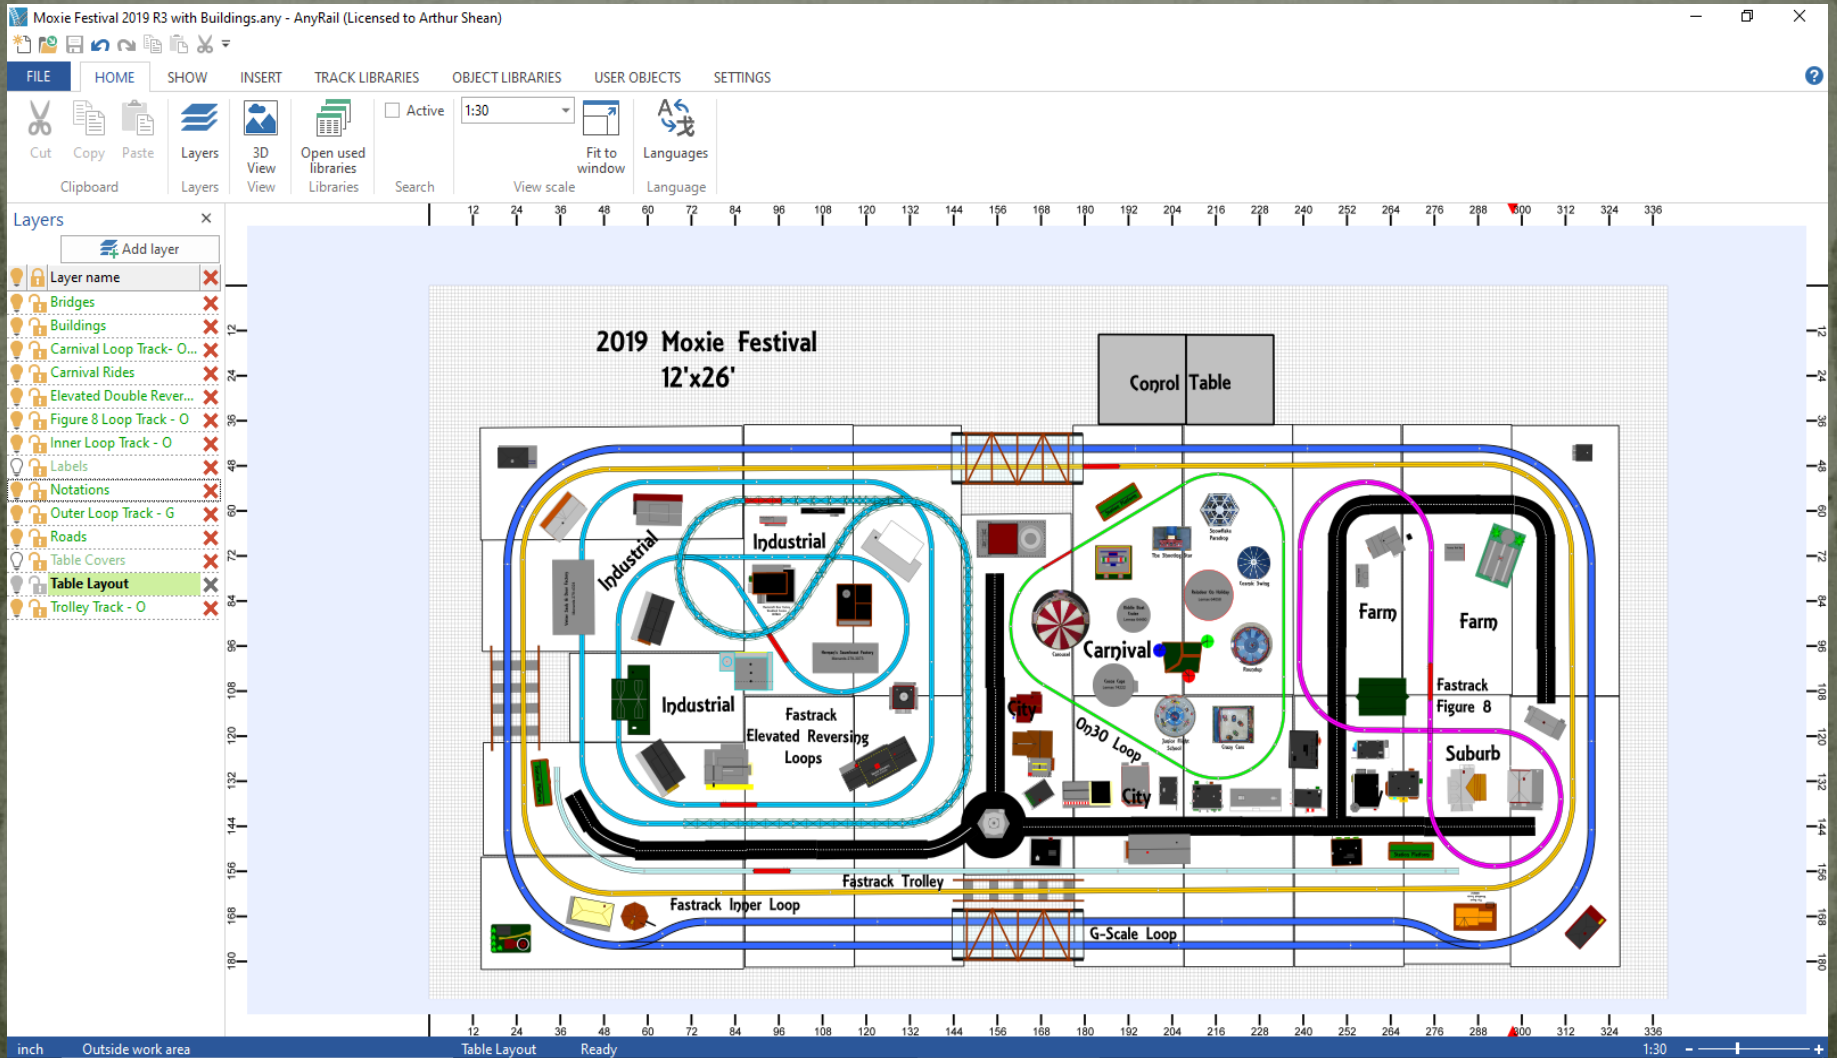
Moxie Festival 2019 R3 with Buildings.any - AnyRail (Licensed to Arthur Shean)

FILE HOME SHOW INSERT TRACK LIBRARIES OBJECT LIBRARIES USER OBJECTS SETTINGS

Cut Copy Paste
Clipboard
Layers
Layers
3D View
View
Open used libraries
Libraries
Active
Search
1:30
Fit to window
View scale
Languages
Language

Layers
Add layer
Layer name
Bridges
Buildings
Carnival Loop Track- O...
Carnival Rides
Elevated Double Rever...
Figure 8 Loop Track - O
Inner Loop Track - O
Labels
Notations
Outer Loop Track - G
Roads
Table Covers
Table Layout
Trolley Track - O

12 24 36 48 60 72 84 96 108 120 132 144 156 168 180 192 204 216 228 240 252 264 276 288 300 312 324 336

2019 Moxie Festival
12'x26'

Conrol Table

Industrial
Industrial
Industrial
Fastrack Elevated Reversing Loops
Carnival
On30 Loop
City
City
Farm
Farm
Fastrack Figure 8
Suburb
Fastrack Trolley
Fastrack Inner Loop
G-Scale Loop

inch Outside work area Table Layout Ready 1:30